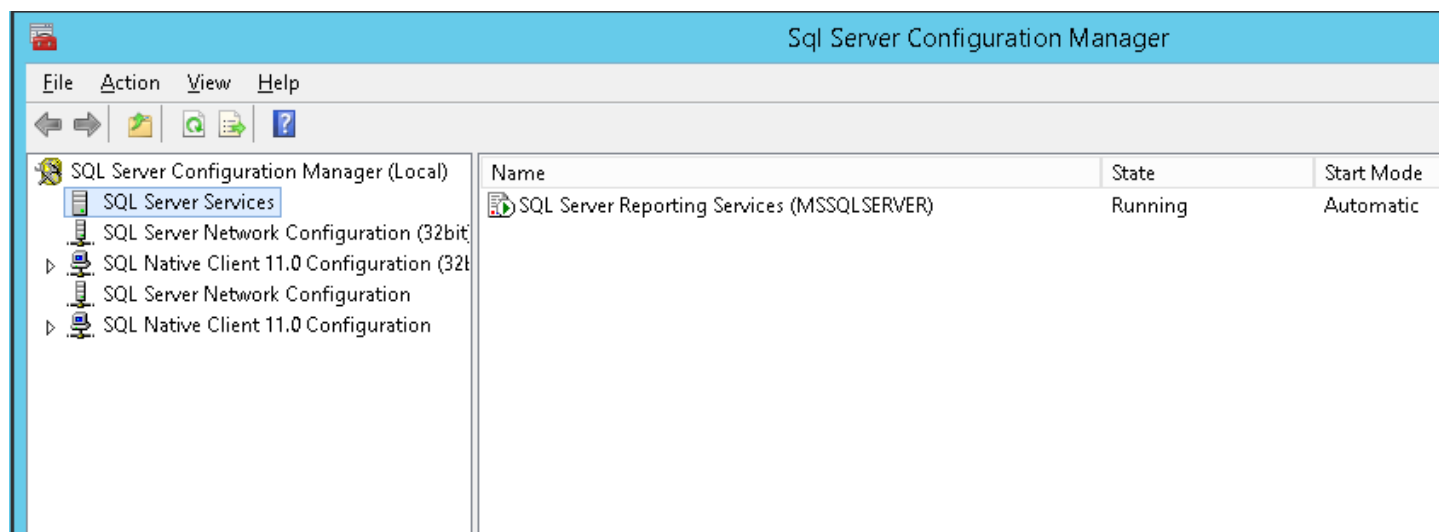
Sql Server Configuration Manager

File Action View Help

SQL Server Configuration Manager (Local)
SQL Server Services
SQL Server Network Configuration (32bit)
SQL Native Client 11.0 Configuration (32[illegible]
SQL Server Network Configuration
SQL Native Client 11.0 Configuration

| Name | State | Start Mode |
|---|---|---|
| SQL Server Reporting Services (MSSQLSERVER) | Running | Automatic |